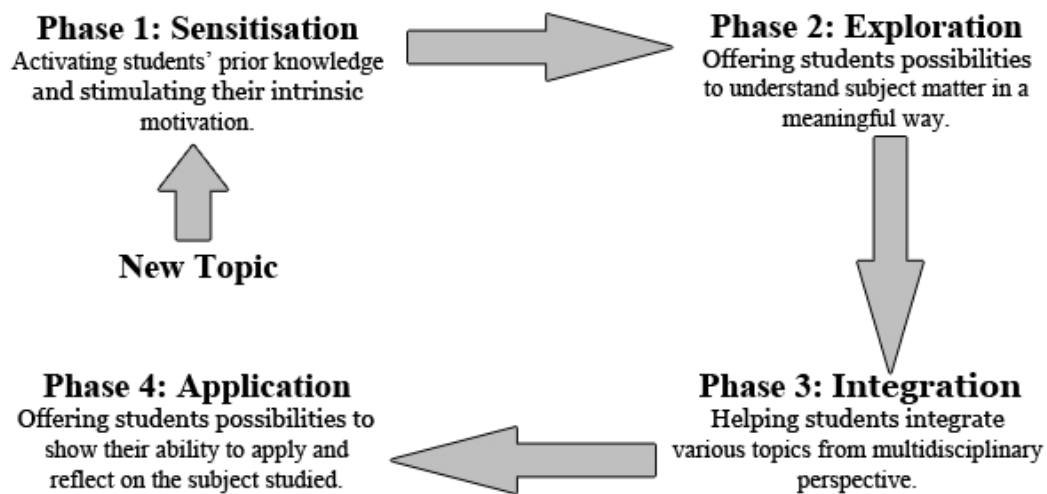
Phase 1: Sensitisation
Activating students' prior knowledge and stimulating their intrinsic motivation.

Phase 2: Exploration
Offering students possibilities to understand subject matter in a meaningful way.

New Topic

Phase 3: Integration
Helping students integrate various topics from multidisciplinary perspective.

Phase 4: Application
Offering students possibilities to show their ability to apply and reflect on the subject studied.